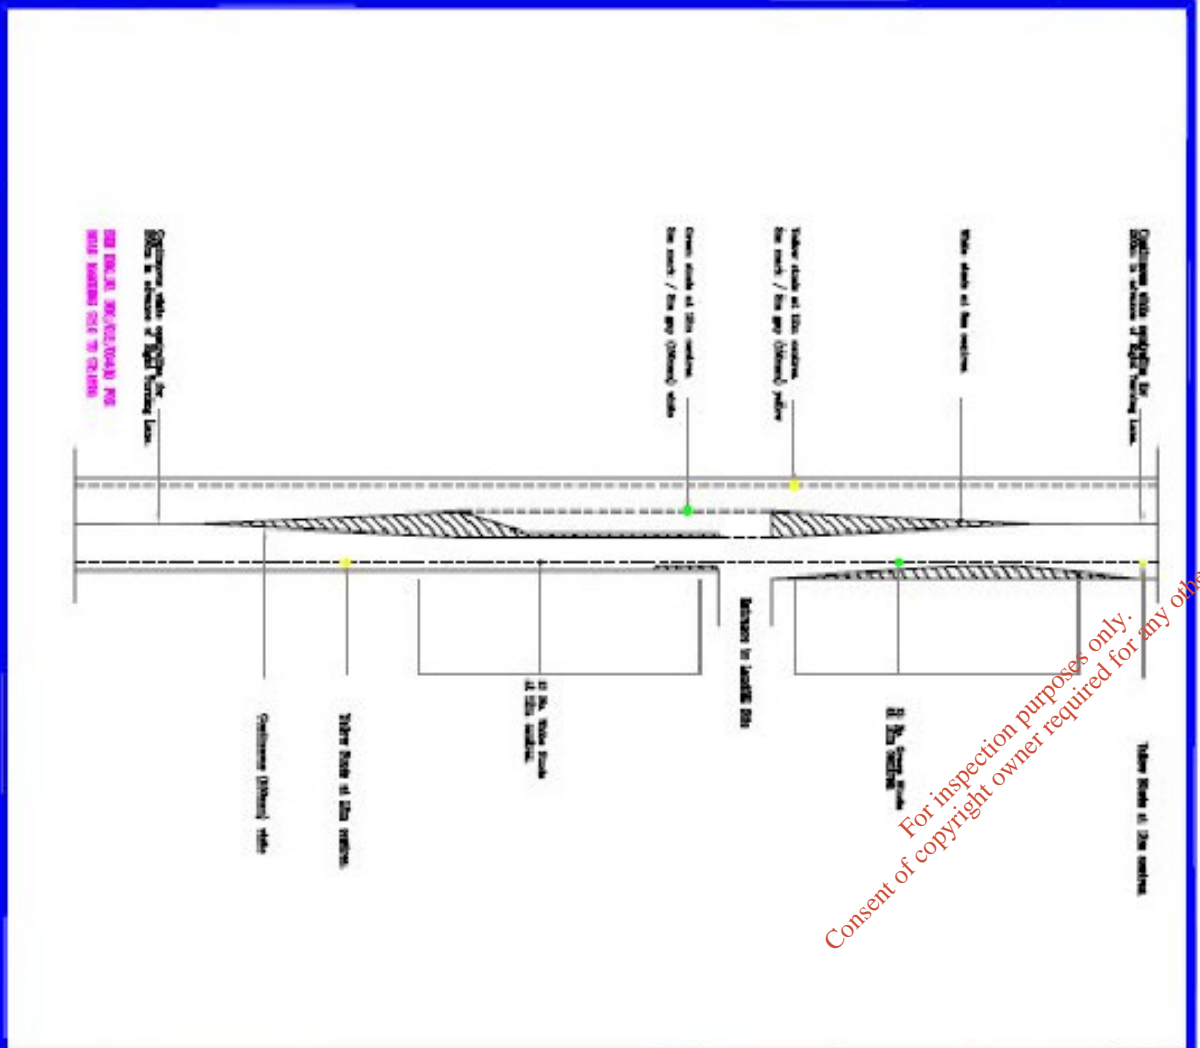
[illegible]

Continuous white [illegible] in advance of Right Turning Lane.

Green studs at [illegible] centres for each / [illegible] ([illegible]) white

Yellow studs at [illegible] centres for each / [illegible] ([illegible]) yellow

White studs at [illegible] centres

Continuous white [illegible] in advance of Right Turning Lane.

Continuous ([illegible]) white

Yellow Studs at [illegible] centres

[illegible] White Studs at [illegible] centres

Entrance to Landfill Site

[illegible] Green Studs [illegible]

Yellow Studs at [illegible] centres

For inspection purposes only.
Consent of copyright owner required for any othe